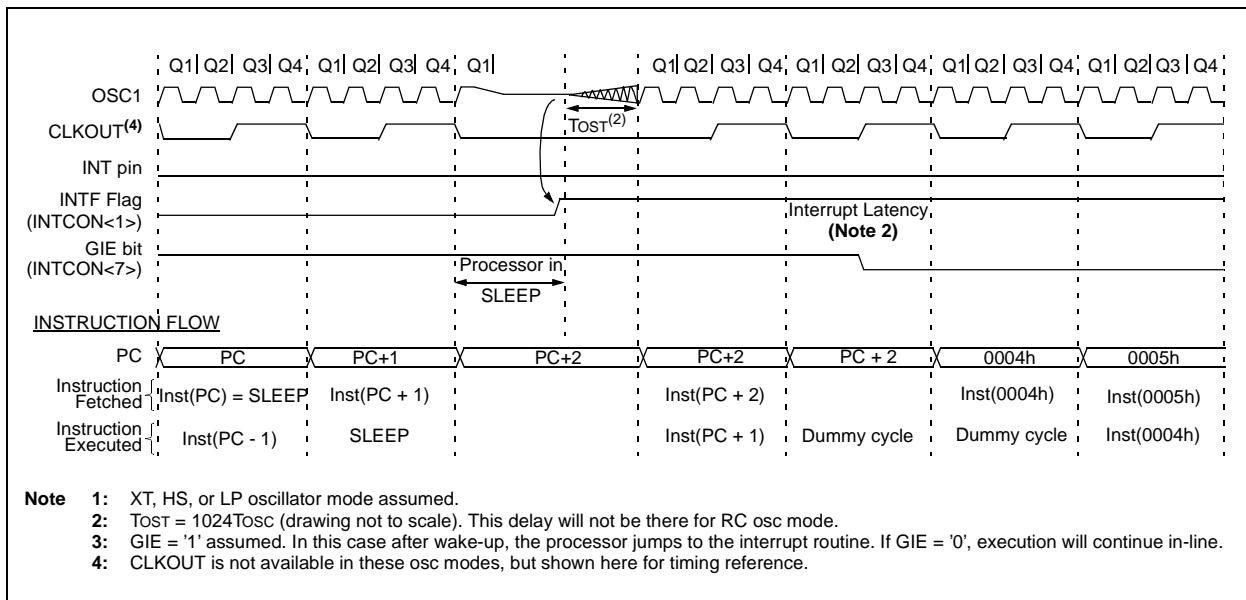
Q1 Q2 Q3 Q4 Q1 Q2 Q3 Q4 Q1 Q1 Q2 Q3 Q4 Q1 Q2 Q3 Q4 Q1 Q2 Q3 Q4 Q1 Q2 Q3 Q4

OSC1

CLKOUT$^{(4)}$

TOST$^{(2)}$

INT pin

INTF Flag (INTCON<1>)

Interrupt Latency (Note 2)

GIE bit (INTCON<7>)

Processor in SLEEP

INSTRUCTION FLOW

| PC | PC | PC+1 | PC+2 | PC+2 | PC + 2 | 0004h | 0005h |
|---|---|---|---|---|---|---|---|
| Instruction Fetched | Inst(PC) = SLEEP | Inst(PC + 1) | | Inst(PC + 2) | | Inst(0004h) | Inst(0005h) |
| Instruction Executed | Inst(PC - 1) | SLEEP | | Inst(PC + 1) | Dummy cycle | Dummy cycle | Inst(0004h) |

Note 1: XT, HS, or LP oscillator mode assumed.
2: TOST = 1024TOSC (drawing not to scale). This delay will not be there for RC osc mode.
3: GIE = '1' assumed. In this case after wake-up, the processor jumps to the interrupt routine. If GIE = '0', execution will continue in-line.
4: CLKOUT is not available in these osc modes, but shown here for timing reference.